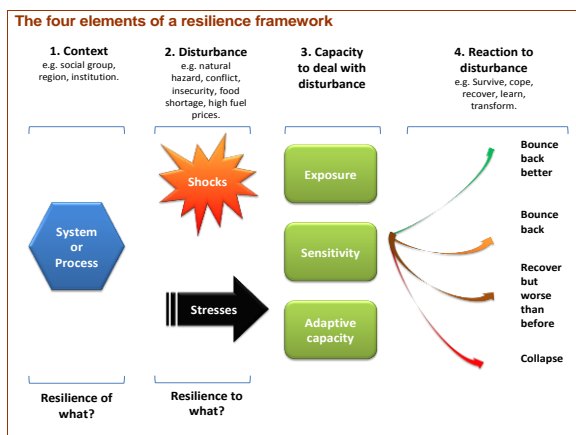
The four elements of a resilience framework

1. Context
e.g. social group, region, institution.

2. Disturbance
e.g. natural hazard, conflict, insecurity, food shortage, high fuel prices.

3. Capacity to deal with disturbance

4. Reaction to disturbance
e.g. Survive, cope, recover, learn, transform.

Shocks

System or Process

Stresses

Exposure

Sensitivity

Adaptive capacity

Bounce back better

Bounce back

Recover but worse than before

Collapse

Resilience of what?

Resilience to what?